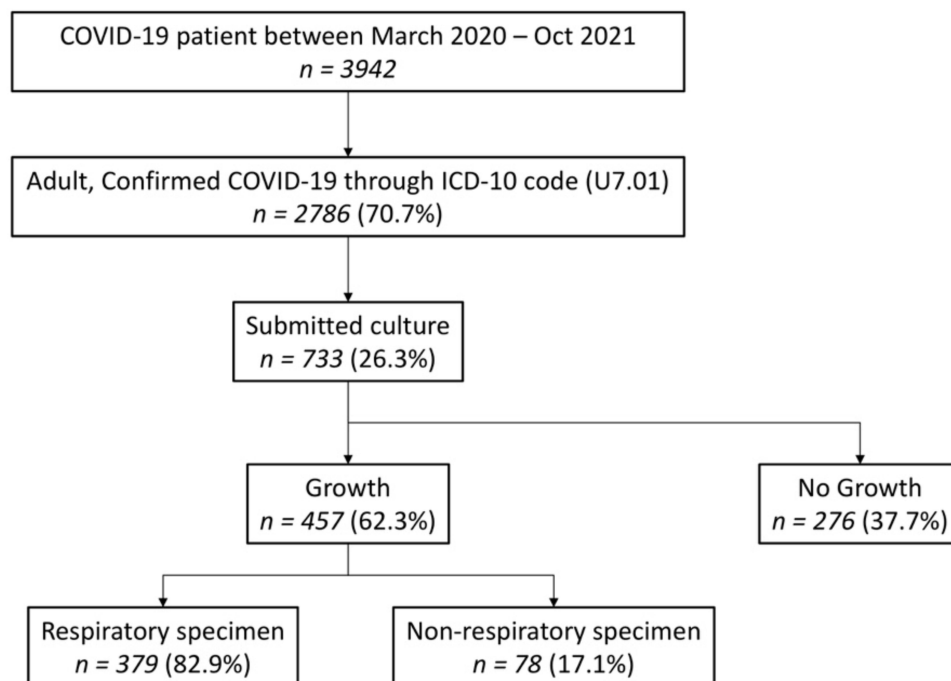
COVID-19 patient between March 2020 – Oct 2021
$n = 3942$

Adult, Confirmed COVID-19 through ICD-10 code (U7.01)
$n = 2786$ (70.7%)

Submitted culture
$n = 733$ (26.3%)

Growth
$n = 457$ (62.3%)

No Growth
$n = 276$ (37.7%)

Respiratory specimen
$n = 379$ (82.9%)

Non-respiratory specimen
$n = 78$ (17.1%)